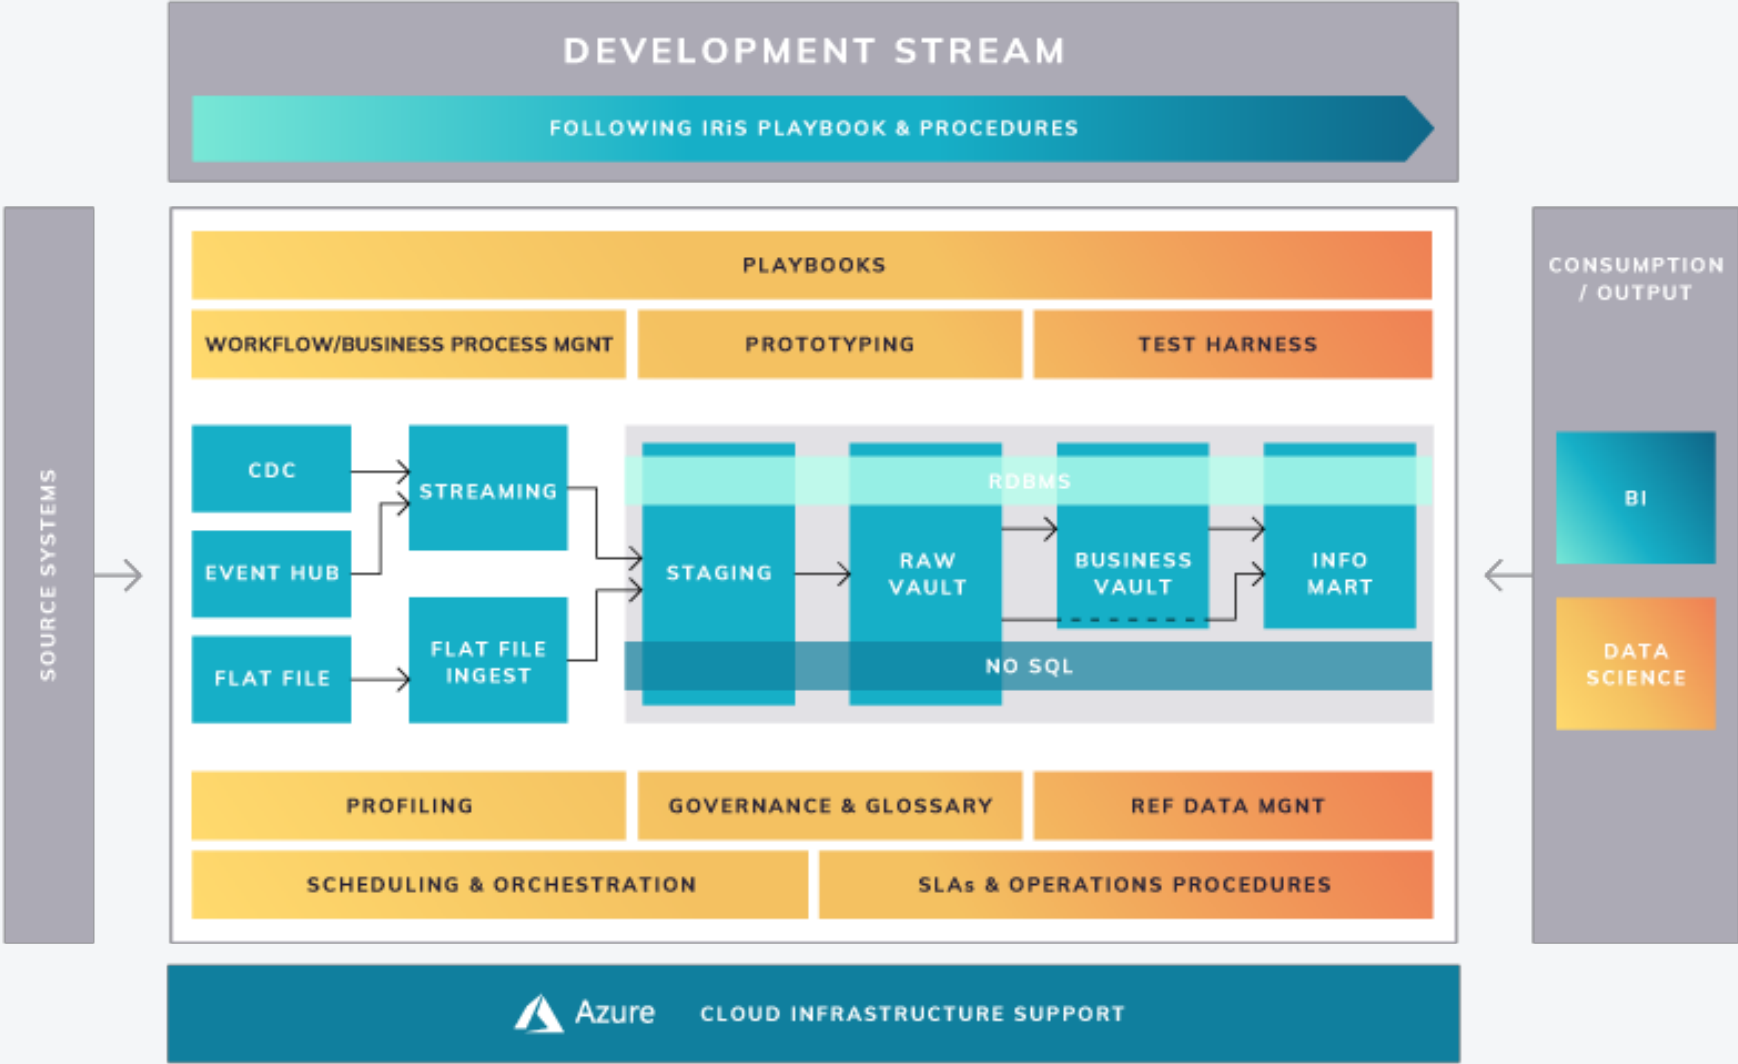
DEVELOPMENT STREAM

FOLLOWING IRiS PLAYBOOK & PROCEDURES

SOURCE SYSTEMS

PLAYBOOKS

WORKFLOW/BUSINESS PROCESS MGNT

PROTOTYPING

TEST HARNESS

CDC

EVENT HUB

FLAT FILE

STREAMING

FLAT FILE INGEST

RDBMS

STAGING

RAW VAULT

BUSINESS VAULT

INFO MART

NO SQL

PROFILING

GOVERNANCE & GLOSSARY

REF DATA MGNT

SCHEDULING & ORCHESTRATION

SLAs & OPERATIONS PROCEDURES

CONSUMPTION / OUTPUT

BI

DATA SCIENCE

Azure

CLOUD INFRASTRUCTURE SUPPORT